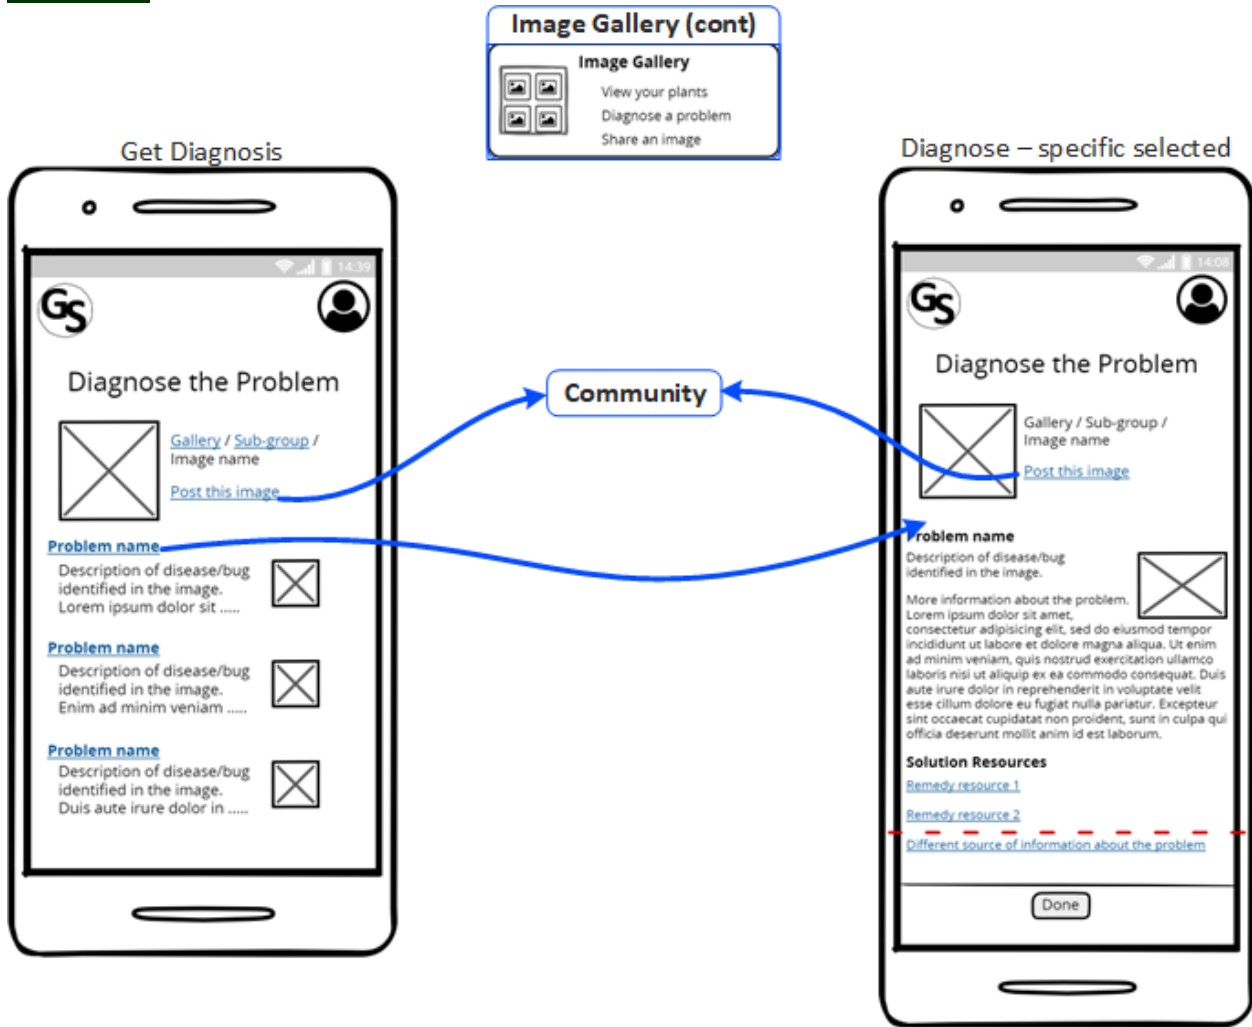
Image Gallery (cont)

Image Gallery
View your plants
Diagnose a problem
Share an image

Get Diagnosis

14:39

GS

Diagnose the Problem

Gallery / Sub-group / Image name

Post this image

Problem name
Description of disease/bug identified in the image. Lorem ipsum dolor sit .....

Problem name
Description of disease/bug identified in the image. Enim ad minim veniam .....

Problem name
Description of disease/bug identified in the image. Duis aute irure dolor in .....

Community

Diagnose – specific selected

14:08

GS

Diagnose the Problem

Gallery / Sub-group / Image name

Post this image

Problem name
Description of disease/bug identified in the image.

More information about the problem. Lorem ipsum dolor sit amet, consectetur adipisicing elit, sed do eiusmod tempor incididunt ut labore et dolore magna aliqua. Ut enim ad minim veniam, quis nostrud exercitation ullamco laboris nisi ut aliquip ex ea commodo consequat. Duis aute irure dolor in reprehenderit in voluptate velit esse cillum dolore eu fugiat nulla pariatur. Excepteur sint occaecat cupidatat non proident, sunt in culpa qui officia deserunt mollit anim id est laborum.

Solution Resources
Remedy resource 1
Remedy resource 2
Different source of information about the problem

Done